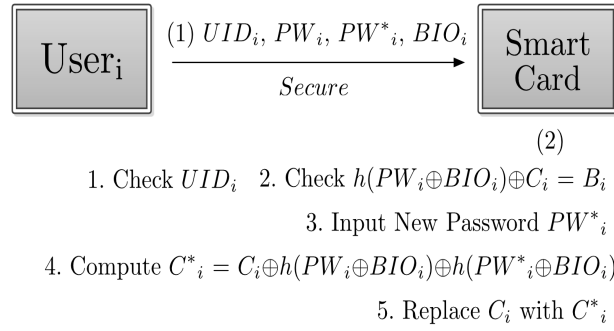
User$_i$

(1) $UID_i$, $PW_i$, $PW^*{}_i$, $BIO_i$

$Secure$

Smart Card

(2)

1. Check $UID_i$ 2. Check $h(PW_i \oplus BIO_i) \oplus C_i = B_i$

3. Input New Password $PW^*{}_i$

4. Compute $C^*{}_i = C_i \oplus h(PW_i \oplus BIO_i) \oplus h(PW^*{}_i \oplus BIO_i)$

5. Replace $C_i$ with $C^*{}_i$